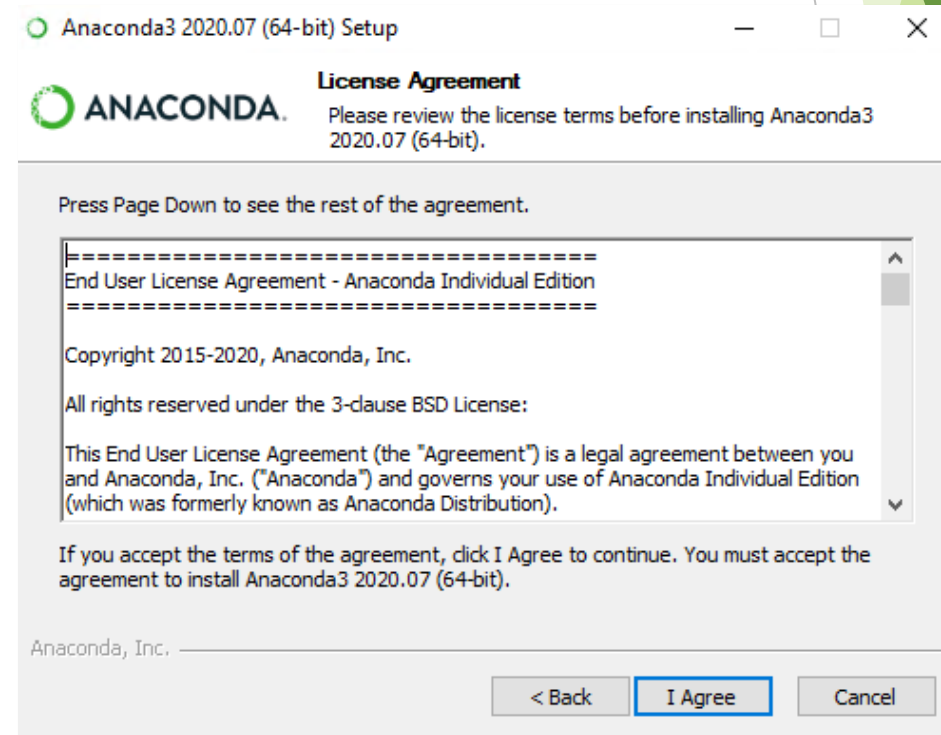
Anaconda3 2020.07 (64-bit) Setup

ANACONDA.

License Agreement

Please review the license terms before installing Anaconda3 2020.07 (64-bit).

Press Page Down to see the rest of the agreement.

===================================
End User License Agreement - Anaconda Individual Edition
===================================

Copyright 2015-2020, Anaconda, Inc.

All rights reserved under the 3-clause BSD License:

This End User License Agreement (the "Agreement") is a legal agreement between you and Anaconda, Inc. ("Anaconda") and governs your use of Anaconda Individual Edition (which was formerly known as Anaconda Distribution).

If you accept the terms of the agreement, click I Agree to continue. You must accept the agreement to install Anaconda3 2020.07 (64-bit).

Anaconda, Inc.

< Back | I Agree | Cancel